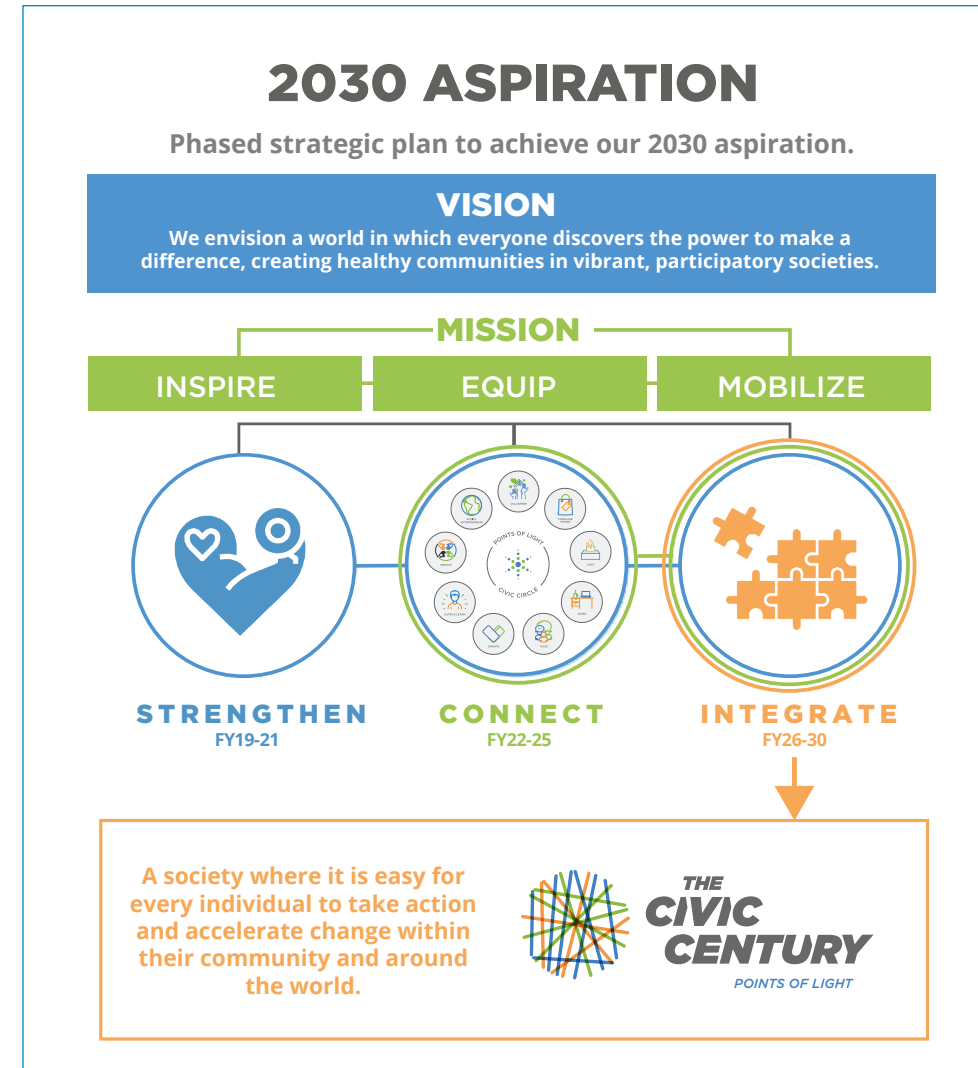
2030 ASPIRATION

Phased strategic plan to achieve our 2030 aspiration.

VISION

We envision a world in which everyone discovers the power to make a difference, creating healthy communities in vibrant, participatory societies.

MISSION

INSPIRE

EQUIP

MOBILIZE

POINTS OF LIGHT

CIVIC CIRCLE

STRENGTHEN
FY19-21

CONNECT
FY22-25

INTEGRATE
FY26-30

A society where it is easy for every individual to take action and accelerate change within their community and around the world.

THE CIVIC CENTURY
POINTS OF LIGHT